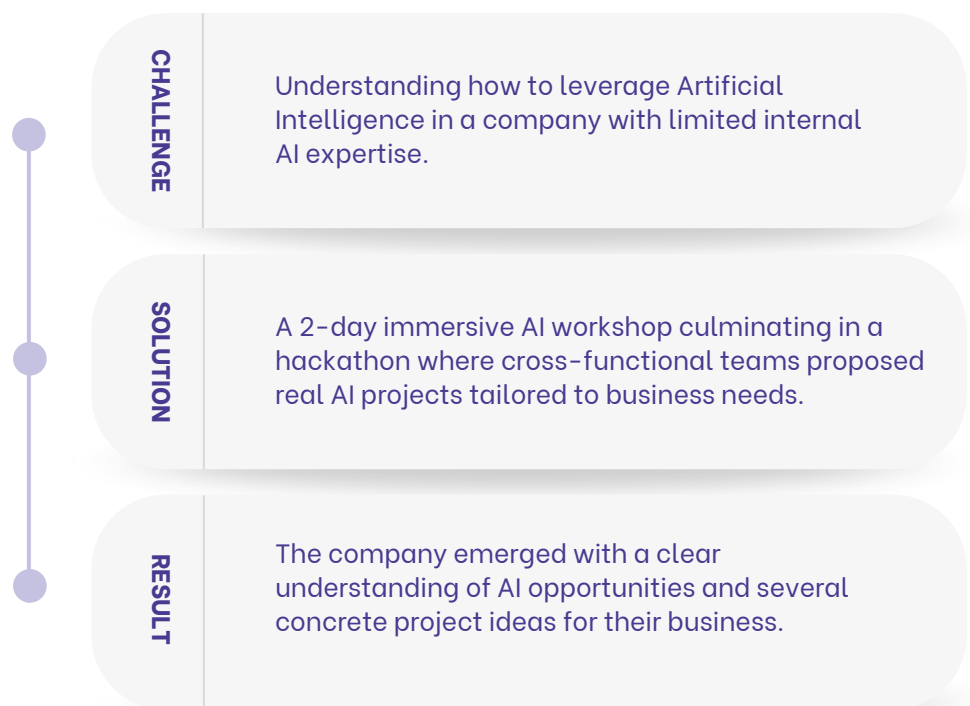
CHALLENGE

Understanding how to leverage Artificial Intelligence in a company with limited internal AI expertise.

SOLUTION

A 2-day immersive AI workshop culminating in a hackathon where cross-functional teams proposed real AI projects tailored to business needs.

RESULT

The company emerged with a clear understanding of AI opportunities and several concrete project ideas for their business.